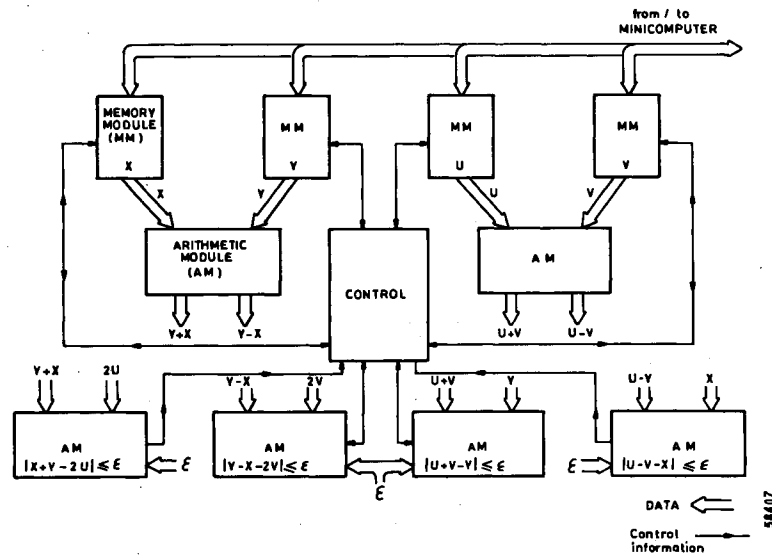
from / to
MINICOMPUTER

MEMORY MODULE (MM)
X

MM
Y

MM
U

MM
V

X
Y
U
V

ARITHMETIC MODULE (AM)

CONTROL

AM

Y+X
Y-X
U+V
U-V

Y+X
2U
AM
$|X+Y-2U| \leq \varepsilon$
$\varepsilon$

Y-X
2V
AM
$|Y-X-2V| \leq \varepsilon$

U+V
Y
AM
$|U+V-Y| \leq \varepsilon$

$\varepsilon$

U-V
X
$\varepsilon$
AM
$|U-V-X| \leq \varepsilon$

DATA

Control information

58407